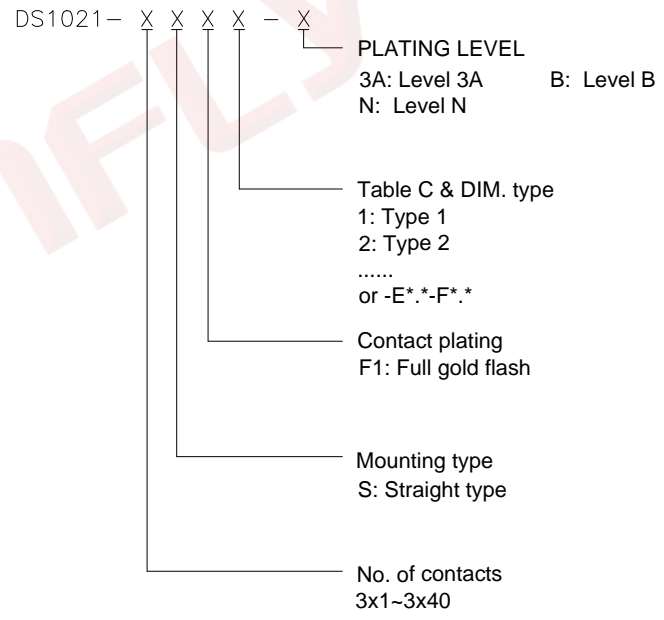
DS1021– X X X X – X

PLATING LEVEL
3A: Level 3A B: Level B
N: Level N

Table C & DIM. type
1: Type 1
2: Type 2
......
or -E*.*-F*.*

Contact plating
F1: Full gold flash

Mounting type
S: Straight type

No. of contacts
3x1~3x40